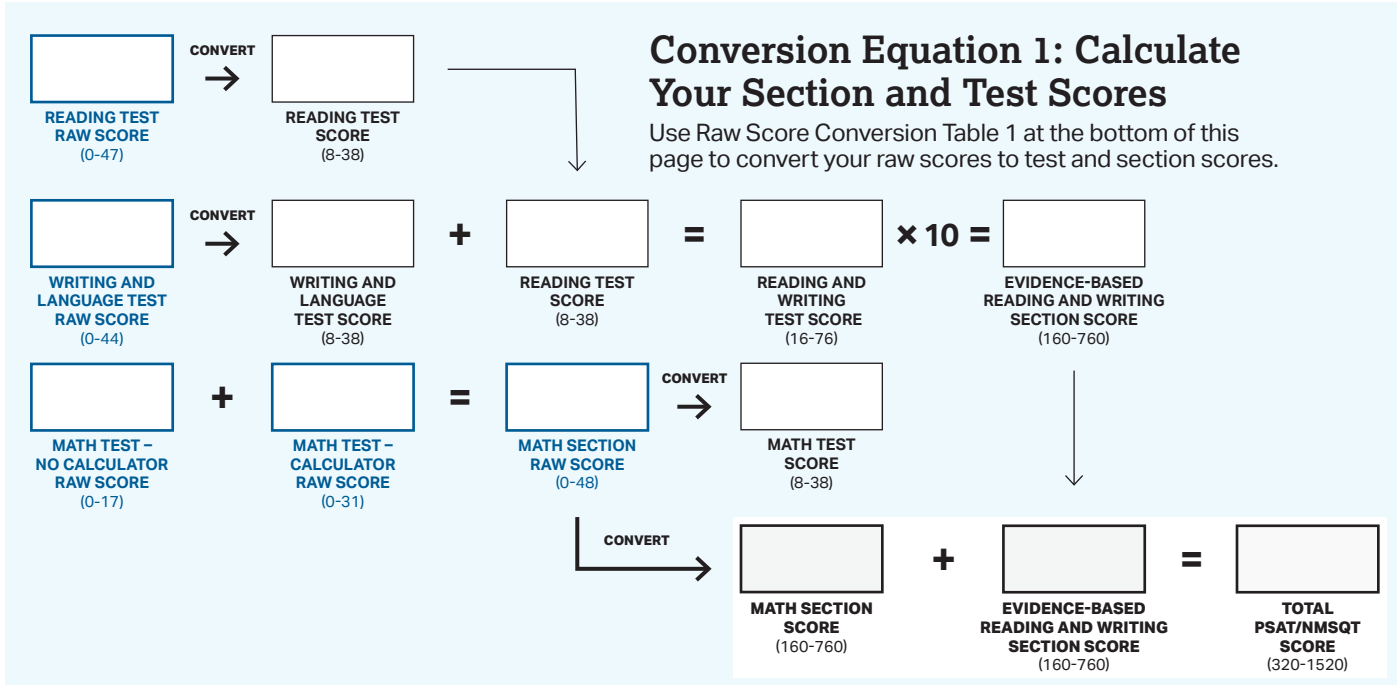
Conversion Equation 1: Calculate Your Section and Test Scores

Use Raw Score Conversion Table 1 at the bottom of this page to convert your raw scores to test and section scores.

READING TEST RAW SCORE (0-47)

CONVERT

READING TEST SCORE (8-38)

WRITING AND LANGUAGE TEST RAW SCORE (0-44)

CONVERT

WRITING AND LANGUAGE TEST SCORE (8-38)

+

READING TEST SCORE (8-38)

=

READING AND WRITING TEST SCORE (16-76)

× 10 =

EVIDENCE-BASED READING AND WRITING SECTION SCORE (160-760)

MATH TEST – NO CALCULATOR RAW SCORE (0-17)

+

MATH TEST – CALCULATOR RAW SCORE (0-31)

=

MATH SECTION RAW SCORE (0-48)

CONVERT

MATH TEST SCORE (8-38)

CONVERT

MATH SECTION SCORE (160-760)

+

EVIDENCE-BASED READING AND WRITING SECTION SCORE (160-760)

=

TOTAL PSAT/NMSQT SCORE (320-1520)